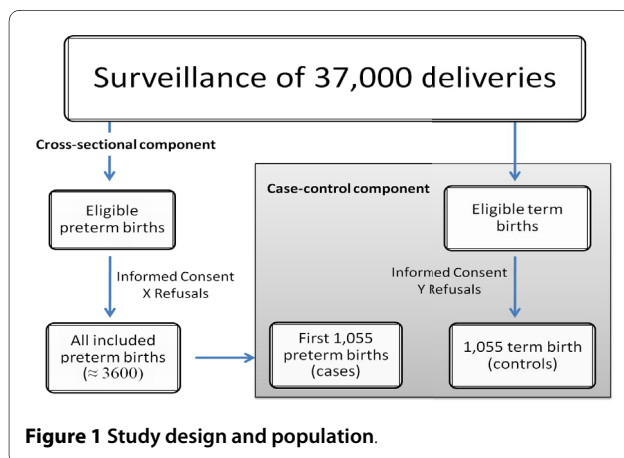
Surveillance of 37,000 deliveries

Cross-sectional component

Eligible preterm births

Informed Consent
X Refusals

All included preterm births
($\approx 3600$)

Case-control component

Eligible term births

Informed Consent
Y Refusals

First 1,055 preterm births
(cases)

1,055 term birth
(controls)

**Figure 1 Study design and population**.